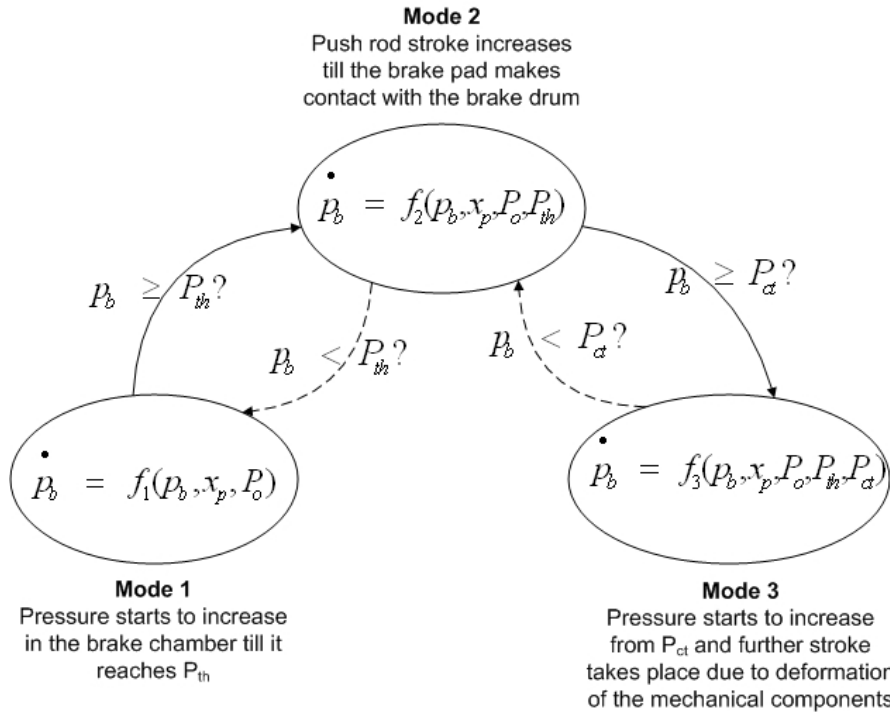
**Mode 2**
Push rod stroke increases till the brake pad makes contact with the brake drum

$\dot{p}_b = f_2(p_b, x_p, P_o, P_{th})$

$p_b \geq P_{th}?$

$p_b < P_{th}?$

$p_b \geq P_{ct}?$

$p_b < P_{ct}?$

$\dot{p}_b = f_1(p_b, x_p, P_o)$

$\dot{p}_b = f_3(p_b, x_p, P_o, P_{th}, P_{ct})$

**Mode 1**
Pressure starts to increase in the brake chamber till it reaches $P_{th}$

**Mode 3**
Pressure starts to increase from $P_{ct}$ and further stroke takes place due to deformation of the mechanical components